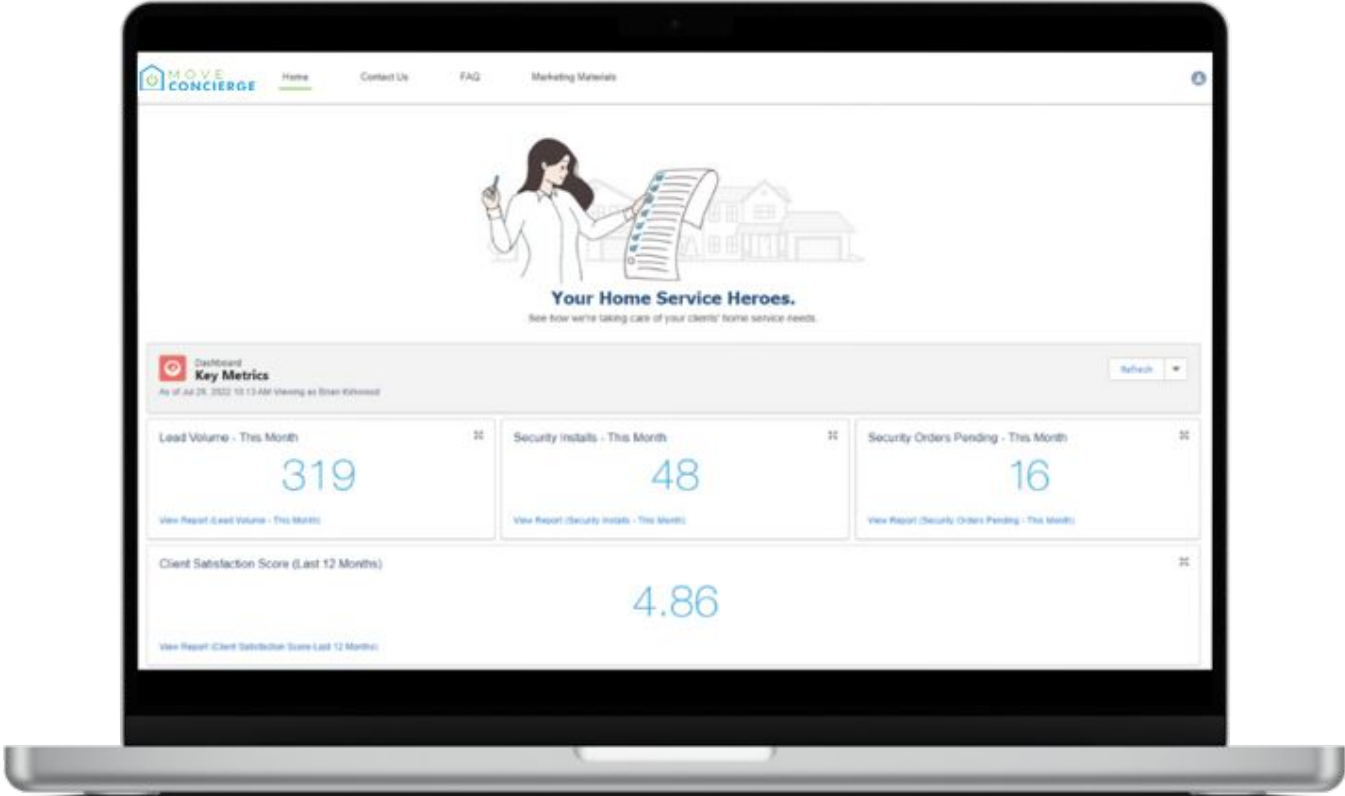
MOVE CONCIERGE

Home
Contact Us
FAQ
Marketing Materials

Your Home Service Heroes.

See how we're taking care of your clients' home service needs.

Dashboard
Key Metrics
As of Jul 26, 2022 10:13 AM Viewing as Brian Kirkwood

Refresh

Lead Volume - This Month
319
View Report (Lead Volume - This Month)

Security Installs - This Month
48
View Report (Security Installs - This Month)

Security Orders Pending - This Month
16
View Report (Security Orders Pending - This Month)

Client Satisfaction Score (Last 12 Months)
4.86
View Report (Client Satisfaction Score Last 12 Months)